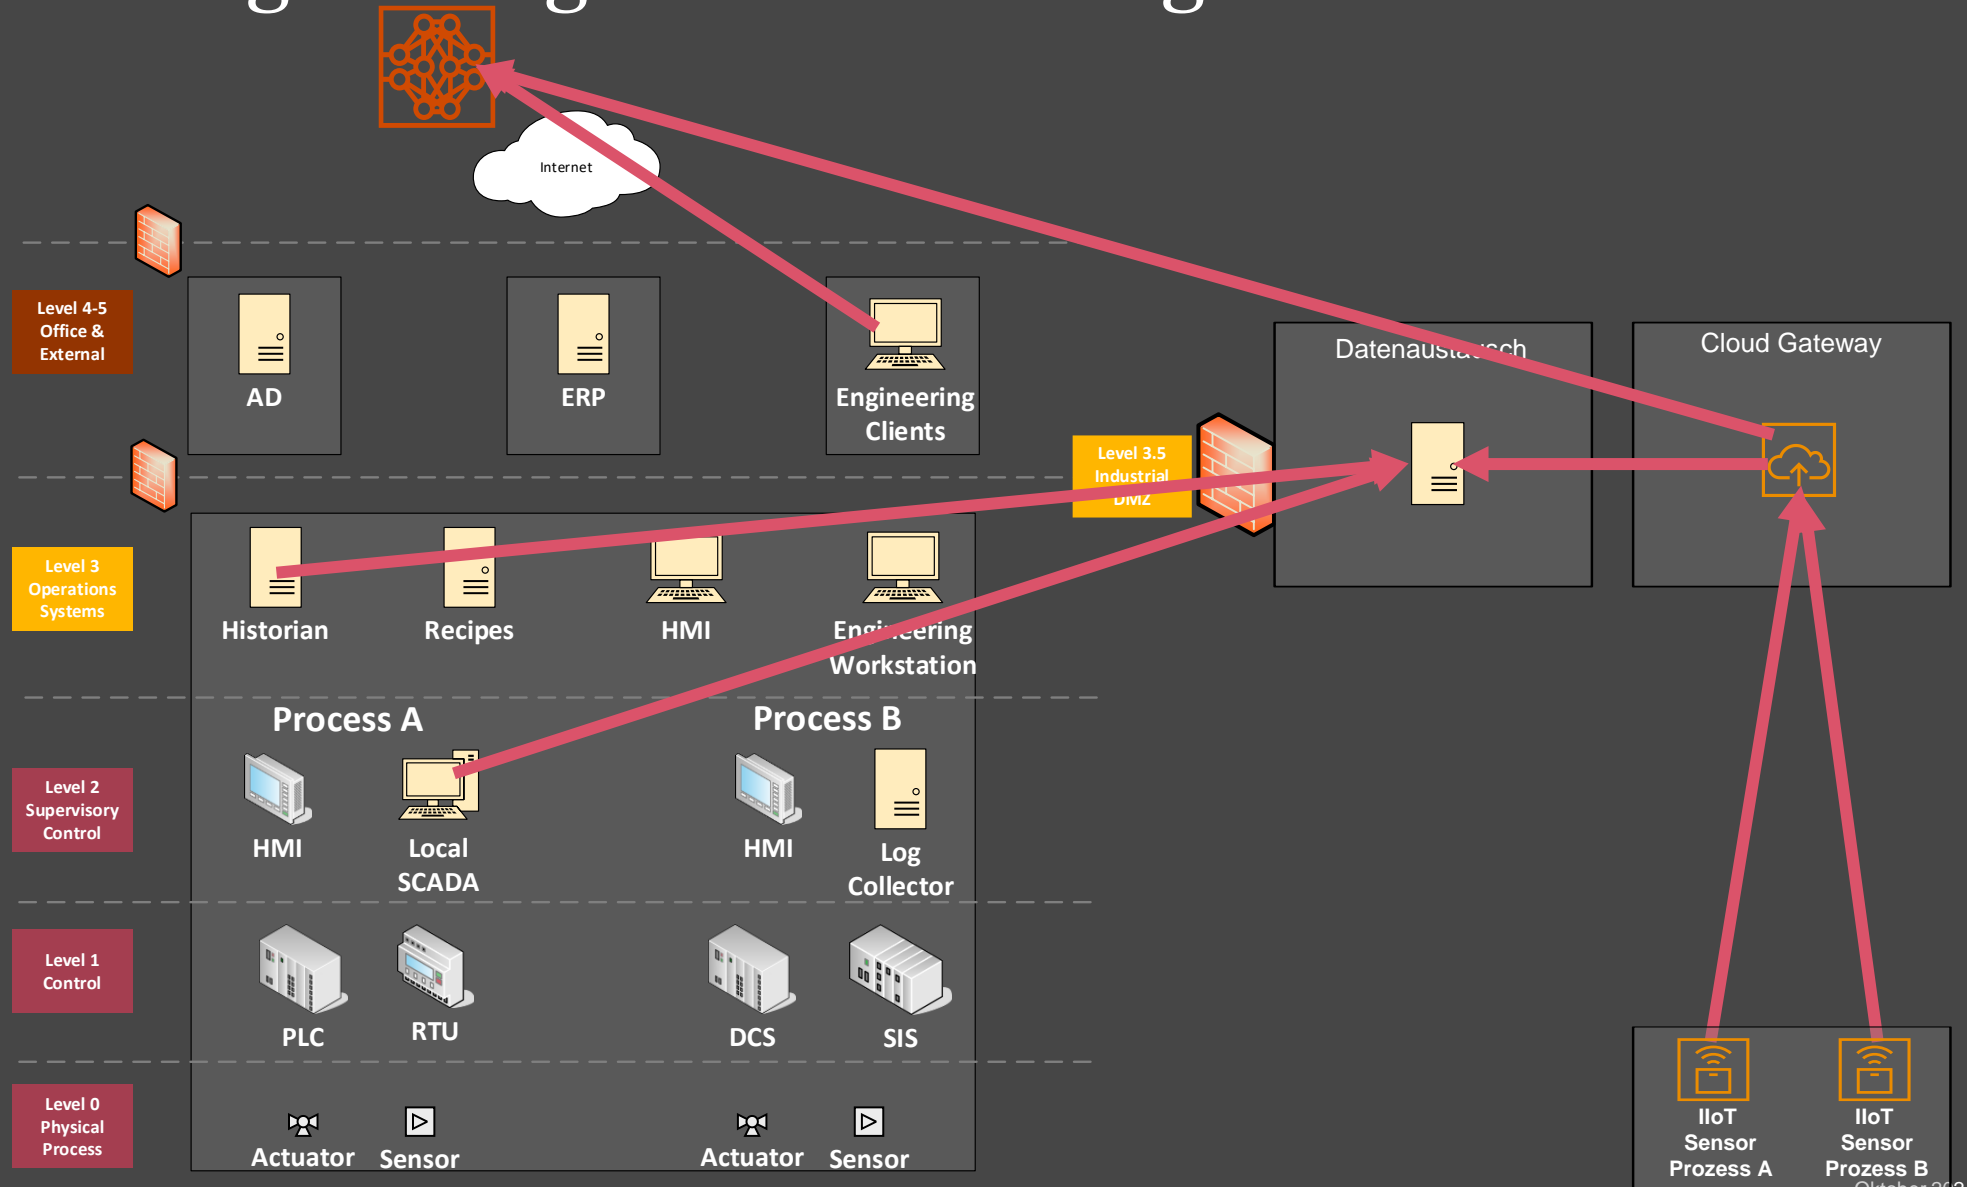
Internet

Level 4-5 Office & External

AD

ERP

Engineering Clients

Datenaust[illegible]sch

Cloud Gateway

Level 3.5 Industrial DMZ

Level 3 Operations Systems

Historian

Recipes

HMI

Engineering Workstation

Process A

Process B

Level 2 Supervisory Control

HMI

Local SCADA

HMI

Log Collector

Level 1 Control

PLC

RTU

DCS

SIS

Level 0 Physical Process

Actuator

Sensor

Actuator

Sensor

IIoT Sensor Prozess A

IIoT Sensor Prozess B

Oktober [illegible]